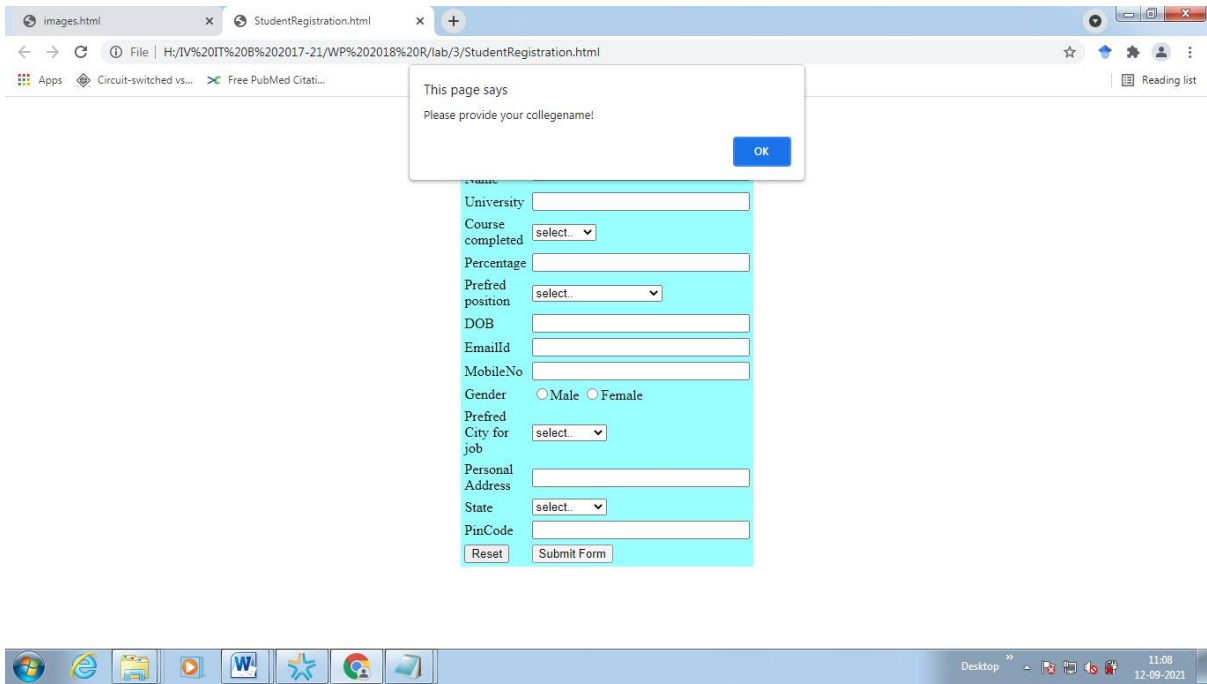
images.html × StudentRegistration.html × +

File | H:/IV%20IT%20B%202017-21/WP%202018%20R/lab/3/StudentRegistration.html

Apps Circuit-switched vs... Free PubMed Citati... Reading list

This page says

Please provide your collegename!

OK

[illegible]

University

Course completed select..

Percentage

Prefred position select..

DOB

EmailId

MobileNo

Gender Male Female

Prefred City for job select..

Personal Address

State select..

PinCode

Reset Submit Form

Desktop

11:08
12-09-2021